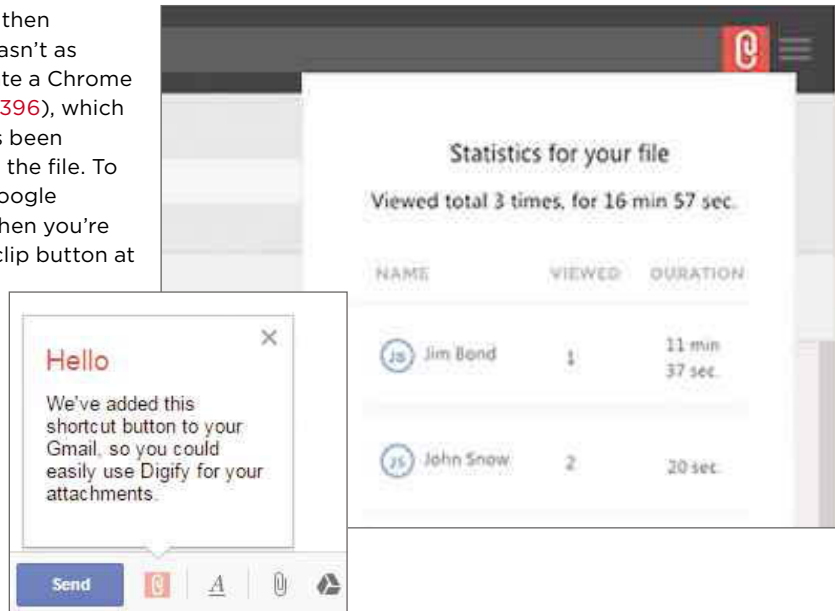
then
asn't as
te a Chrome
396), which
s been
the file. To
oogle
hen you're
clip button at

Statistics for your file

Viewed total 3 times, for 16 min 57 sec.

| NAME | VIEWED | DURATION |
|---|---|---|
| JB Jim Bond | 1 | 11 min 37 sec. |
| JS John Snow | 2 | 20 sec. |

Hello

We've added this shortcut button to your Gmail, so you could easily use Digify for your attachments.

Send